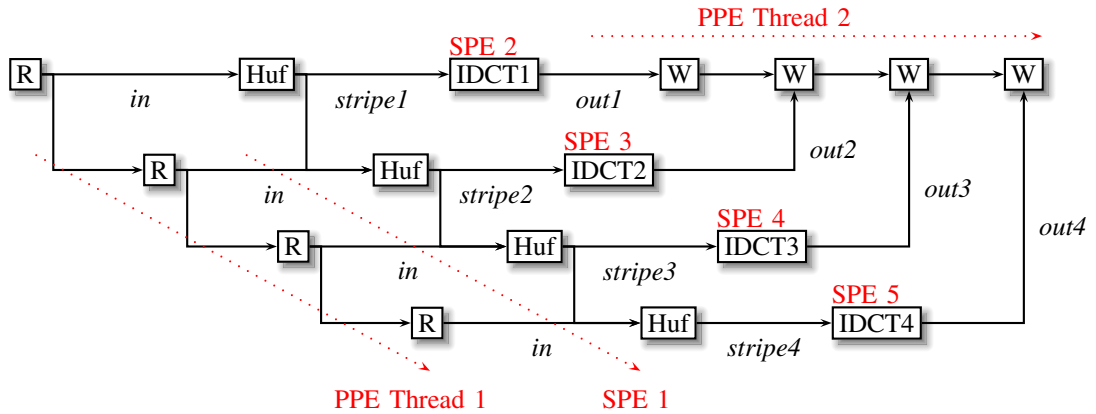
PPE Thread 2

SPE 2

R

Huf

IDCT1

W

W

W

W

in

stripe1

out1

SPE 3

R

Huf

IDCT2

out2

in

stripe2

out3

SPE 4

R

Huf

IDCT3

in

stripe3

out4

SPE 5

R

Huf

IDCT4

in

stripe4

PPE Thread 1

SPE 1